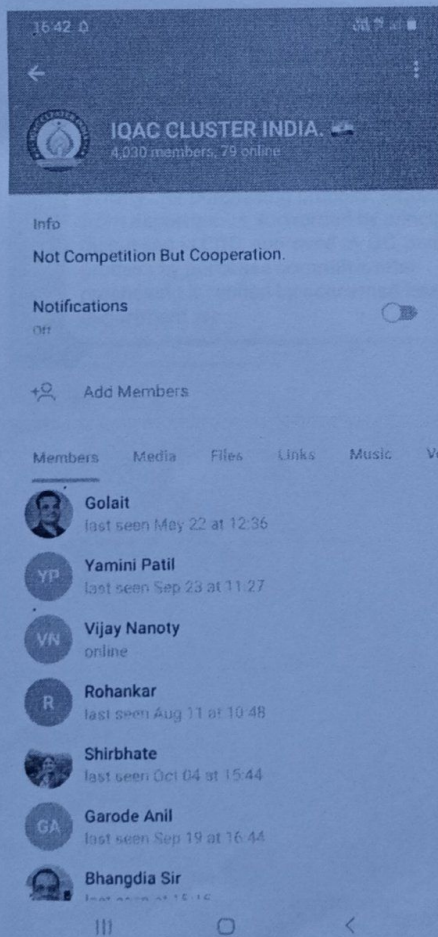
16:42

IQAC CLUSTER INDIA. 🇮🇳
4,030 members, 79 online

Info
Not Competition But Cooperation.

Notifications
Off

Add Members

Members Media Files Links Music V

Golait
last seen May 22 at 12:36

YP Yamini Patil
last seen Sep 23 at 11:27

VN Vijay Nanoty
online

R Rohankar
last seen Aug 11 at 10:48

Shirbhate
last seen Oct 04 at 15:44

GA Garode Anil
last seen Sep 19 at 16:44

Bhangdia Sir
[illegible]